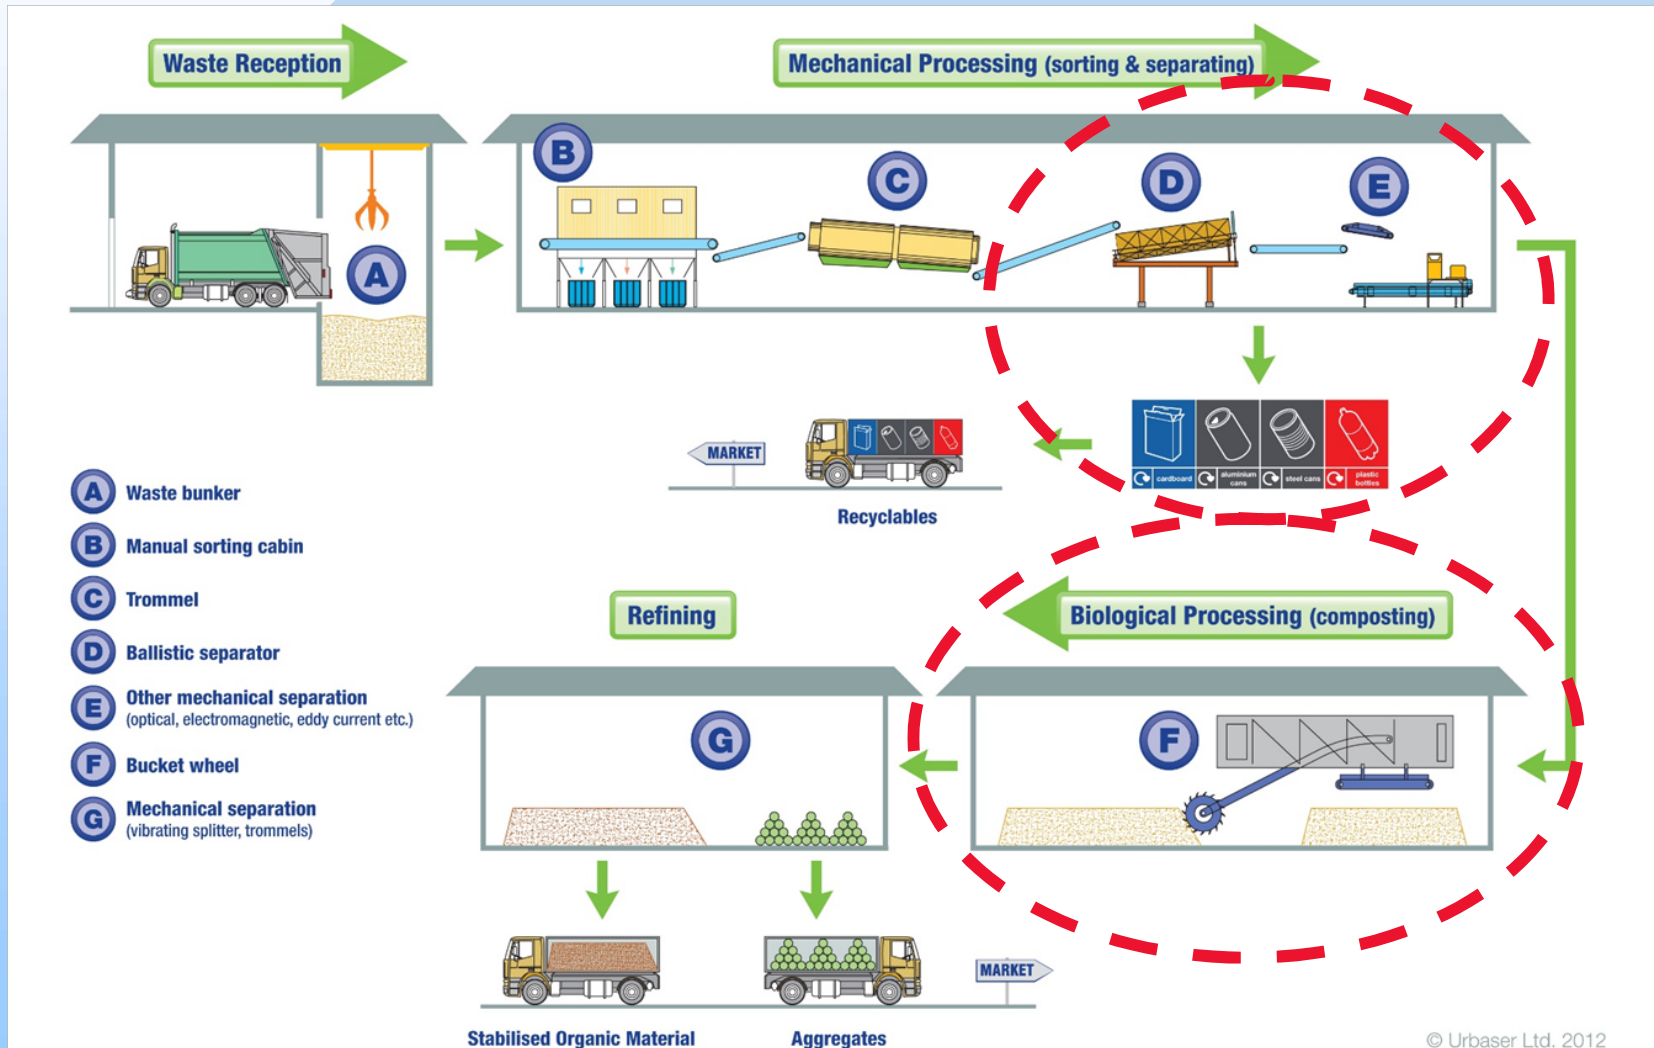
Waste Reception

Mechanical Processing (sorting & separating)

B

C

D

E

A

MARKET

cardboard

aluminium cans

steel cans

plastic bottles

Recyclables

A Waste bunker

B Manual sorting cabin

C Trommel

D Ballistic separator

E Other mechanical separation (optical, electromagnetic, eddy current etc.)

F Bucket wheel

G Mechanical separation (vibrating splitter, trommels)

Refining

Biological Processing (composting)

G

F

MARKET

Stabilised Organic Material

Aggregates

© Urbaser Ltd. 2012